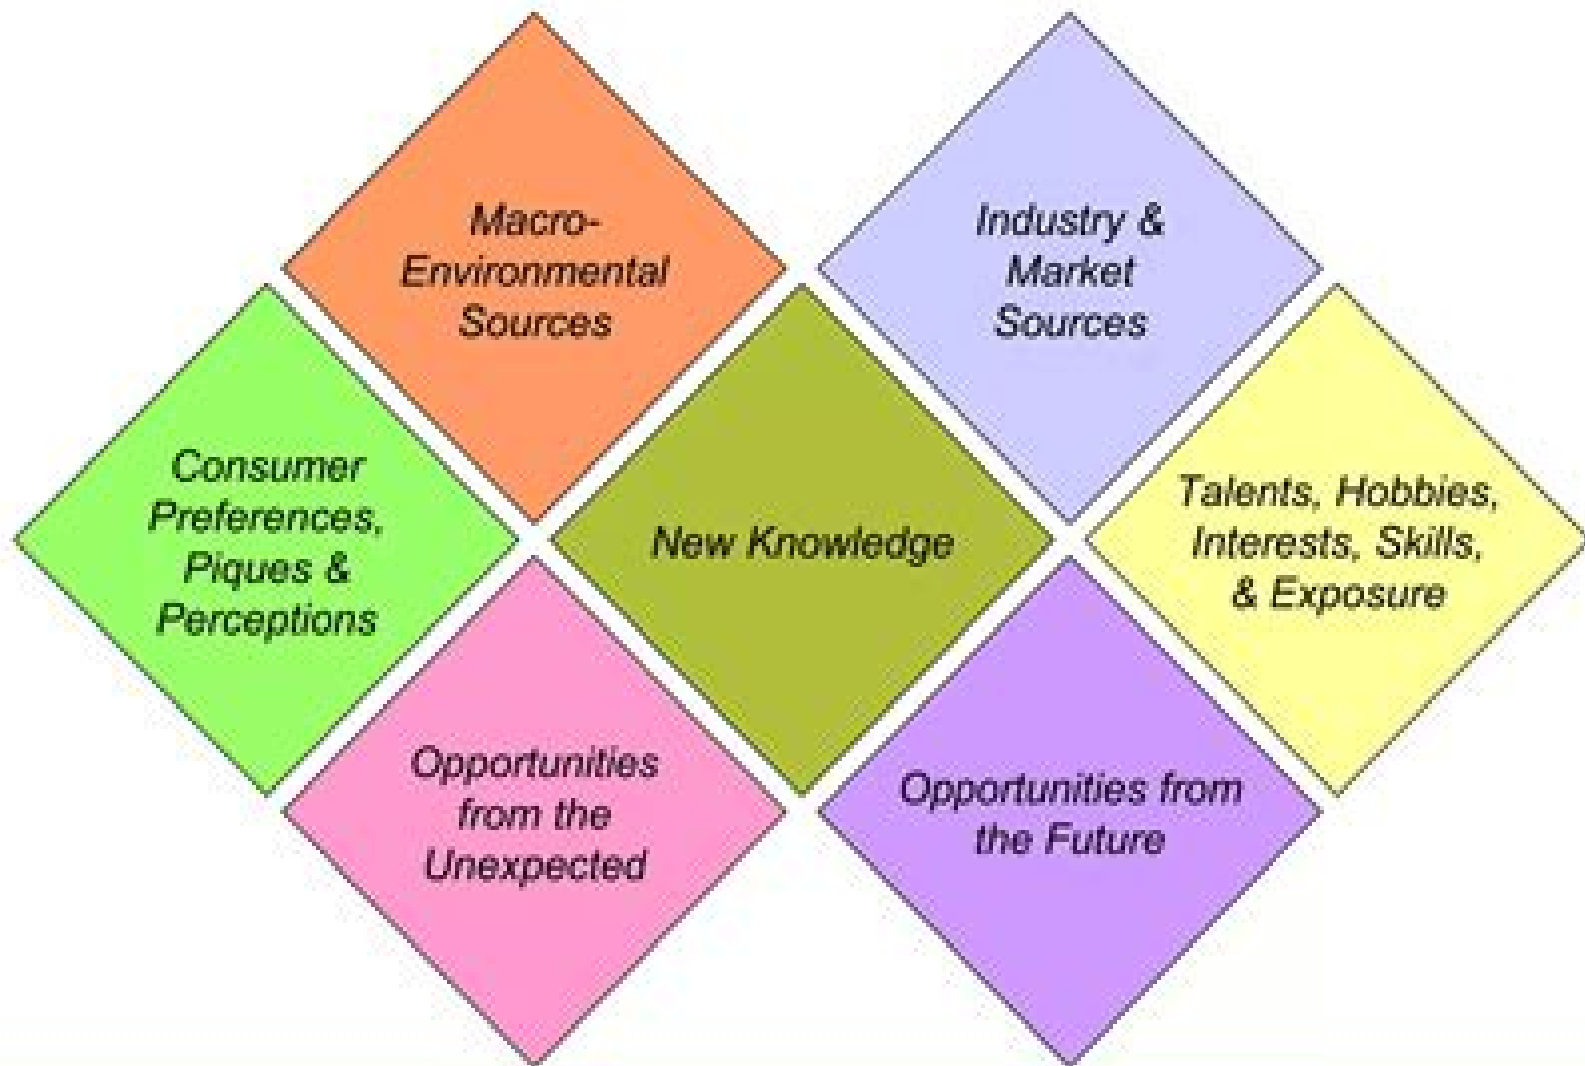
Macro-Environmental Sources

Industry & Market Sources

Consumer Preferences, Piques & Perceptions

New Knowledge

Talents, Hobbies, Interests, Skills, & Exposure

Opportunities from the Unexpected

Opportunities from the Future